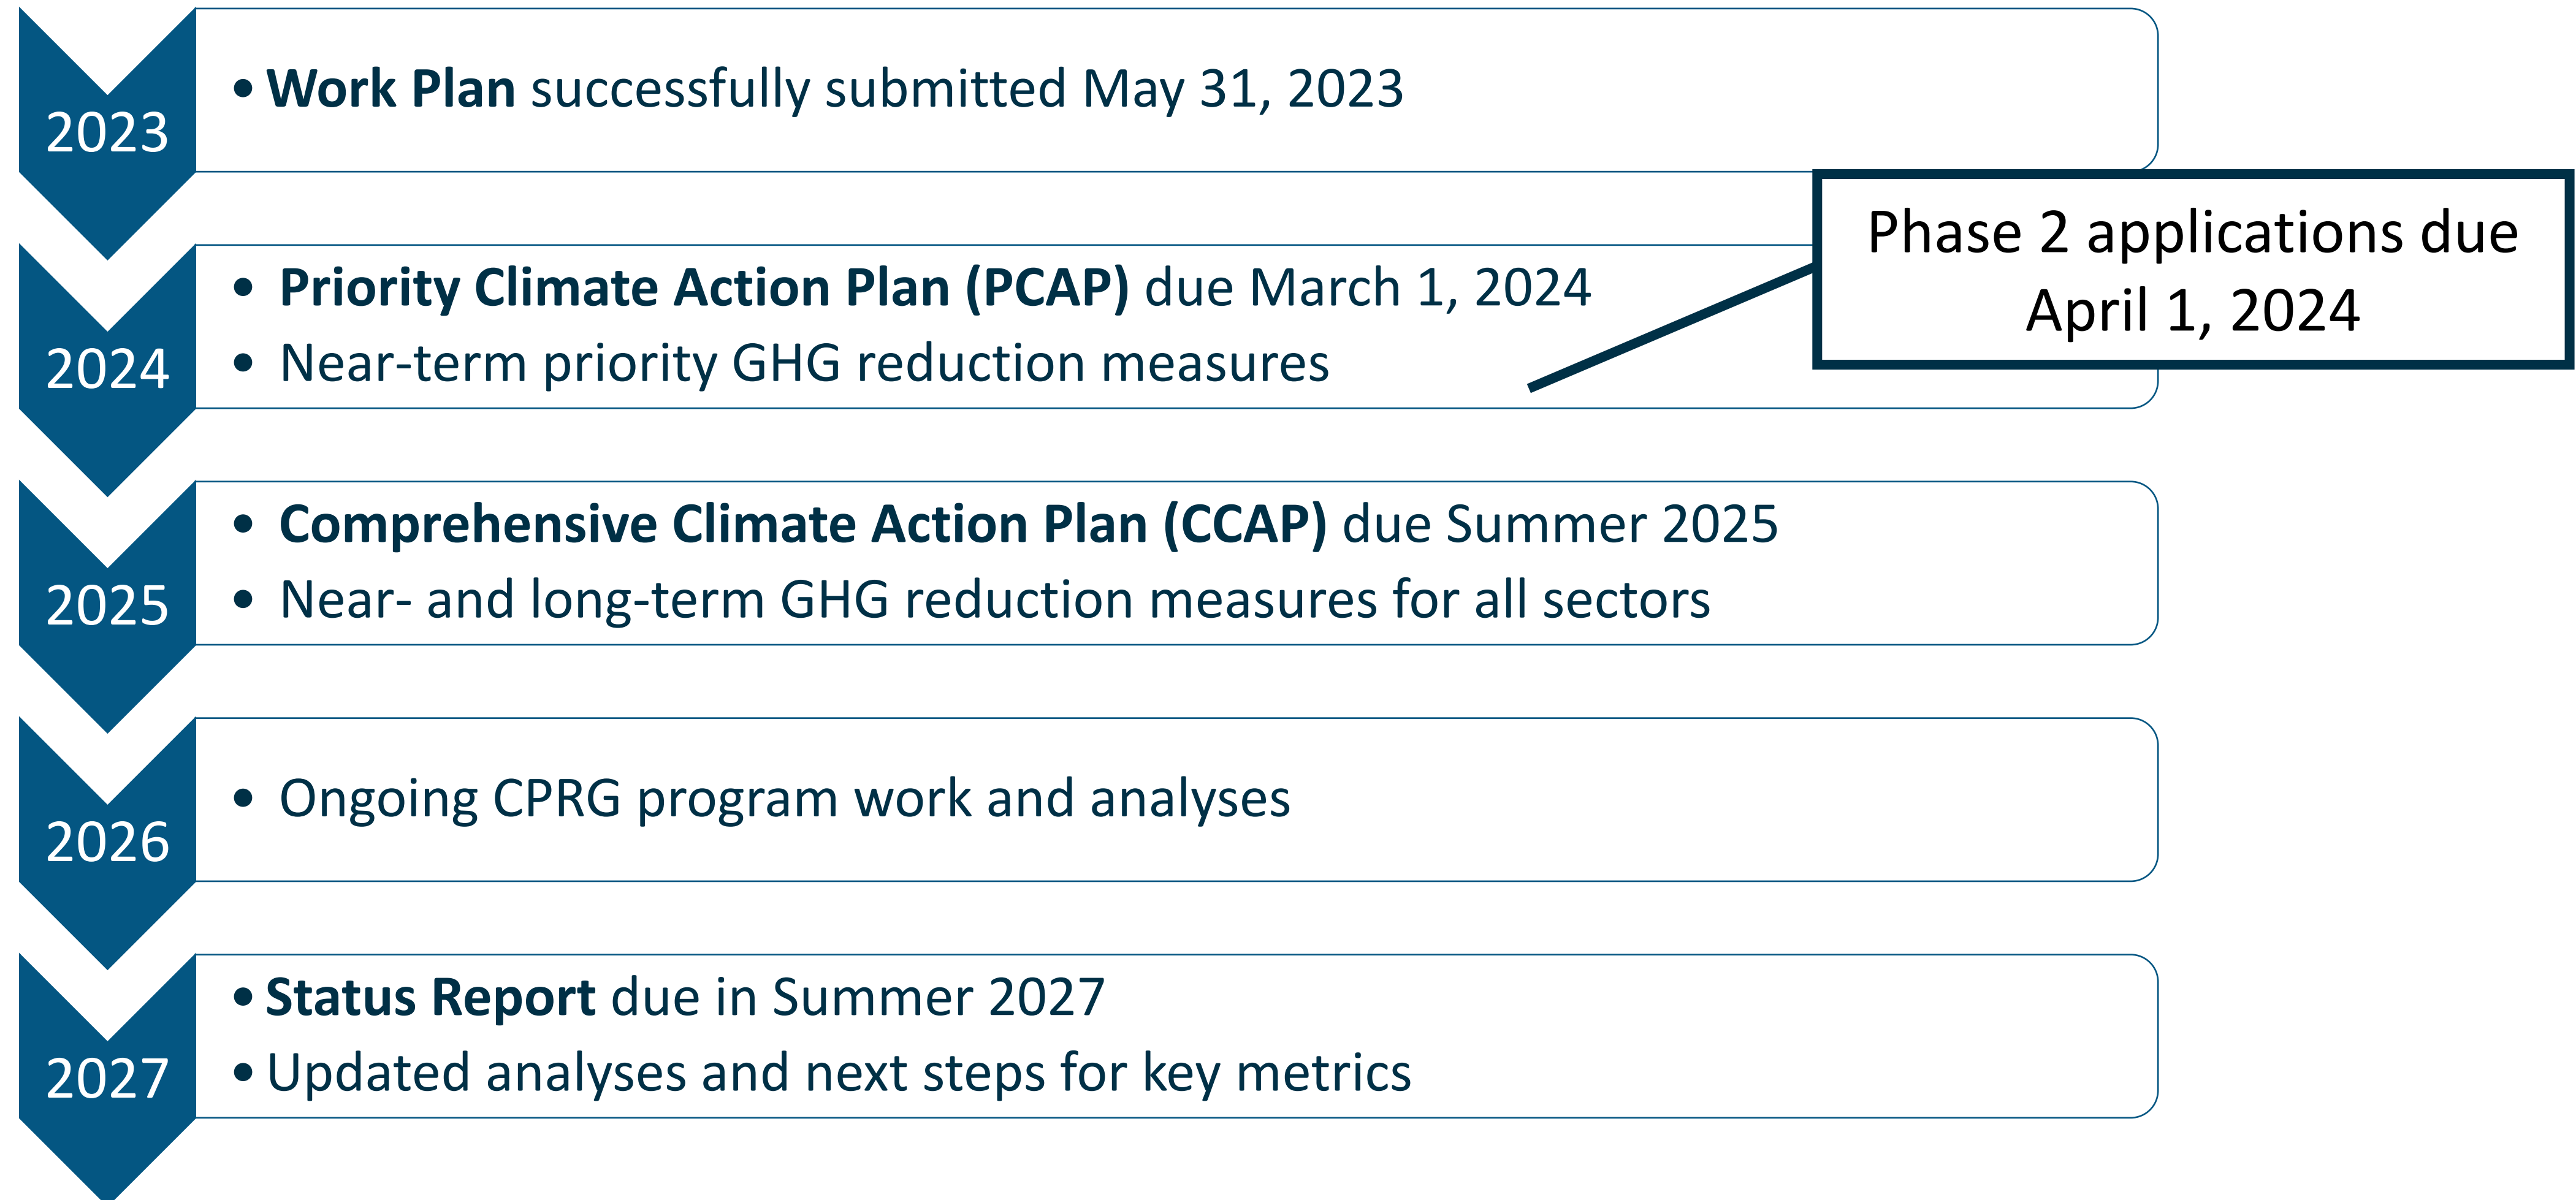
2023

• **Work Plan** successfully submitted May 31, 2023

2024

• **Priority Climate Action Plan (PCAP)** due March 1, 2024
• Near-term priority GHG reduction measures

Phase 2 applications due April 1, 2024

2025

• **Comprehensive Climate Action Plan (CCAP)** due Summer 2025
• Near- and long-term GHG reduction measures for all sectors

2026

• Ongoing CPRG program work and analyses

2027

• **Status Report** due in Summer 2027
• Updated analyses and next steps for key metrics